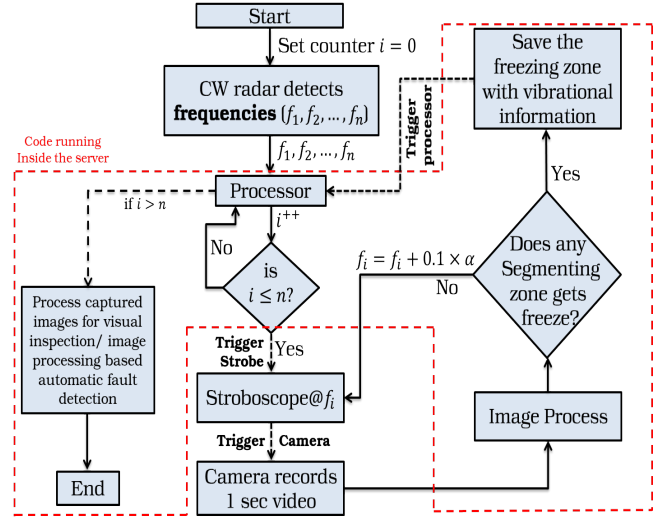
Start

Set counter $i = 0$

CW radar detects **frequencies** $(f_1, f_2, \dots, f_n)$

$f_1, f_2, \dots, f_n$

Code running Inside the server

Processor

if $i > n$

$i^{++}$

No

is $i \leq n$?

Yes

Trigger Strobe

Stroboscope@$f_i$

Trigger Camera

Camera records 1 sec video

Image Process

Does any Segmenting zone gets freeze?

$f_i = f_i + 0.1 \times \alpha$

No

Yes

Save the freezing zone with vibrational information

Trigger processor

Process captured images for visual inspection/ image processing based automatic fault detection

End